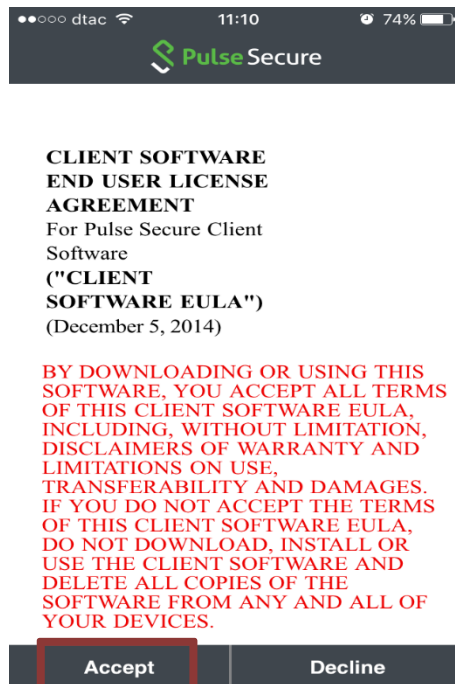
●●○○○ dtac 11:10 74%

Pulse Secure

CLIENT SOFTWARE END USER LICENSE AGREEMENT
For Pulse Secure Client Software
("CLIENT SOFTWARE EULA")
(December 5, 2014)

BY DOWNLOADING OR USING THIS SOFTWARE, YOU ACCEPT ALL TERMS OF THIS CLIENT SOFTWARE EULA, INCLUDING, WITHOUT LIMITATION, DISCLAIMERS OF WARRANTY AND LIMITATIONS ON USE, TRANSFERABILITY AND DAMAGES. IF YOU DO NOT ACCEPT THE TERMS OF THIS CLIENT SOFTWARE EULA, DO NOT DOWNLOAD, INSTALL OR USE THE CLIENT SOFTWARE AND DELETE ALL COPIES OF THE SOFTWARE FROM ANY AND ALL OF YOUR DEVICES.

Accept
Decline